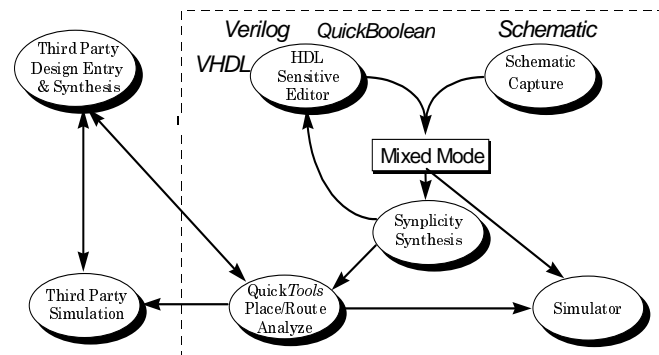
Verilog QuickBoolean Schematic

VHDL

Third Party Design Entry & Synthesis

HDL Sensitive Editor

Schematic Capture

Mixed Mode

Synplicity Synthesis

Third Party Simulation

QuickTools Place/Route Analyze

Simulator